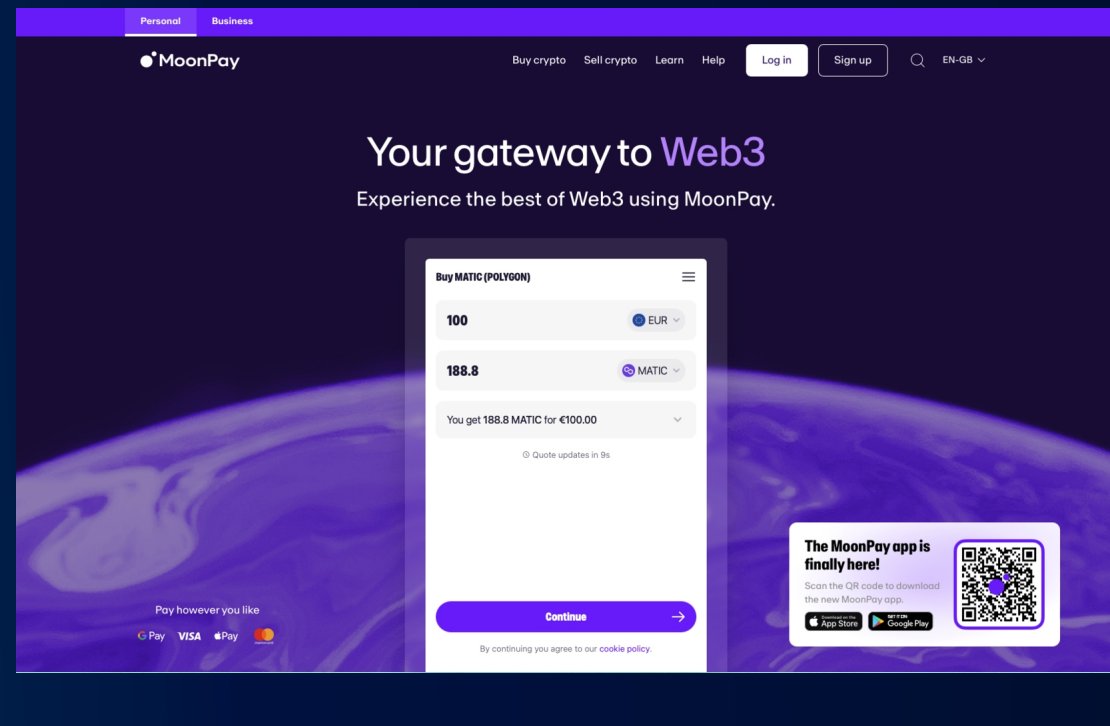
Personal Business

MoonPay

Buy crypto Sell crypto Learn Help Log in Sign up EN-GB

Your gateway to Web3

Experience the best of Web3 using MoonPay.

Buy MATIC (POLYGON)

100 EUR

188.8 MATIC

You get 188.8 MATIC for €100.00

Quote updates in 9s

Continue

By continuing you agree to our cookie policy.

Pay however you like

G Pay VISA Pay

The MoonPay app is finally here!

Scan the QR code to download the new MoonPay app.

Download on the App Store

GET IT ON Google Play